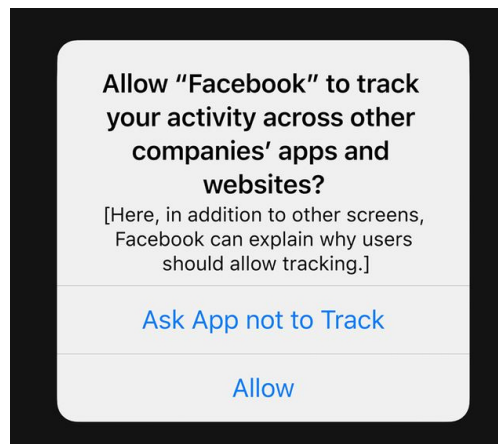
Allow “Facebook” to track your activity across other companies’ apps and websites?

[Here, in addition to other screens, Facebook can explain why users should allow tracking.]

Ask App not to Track

Allow